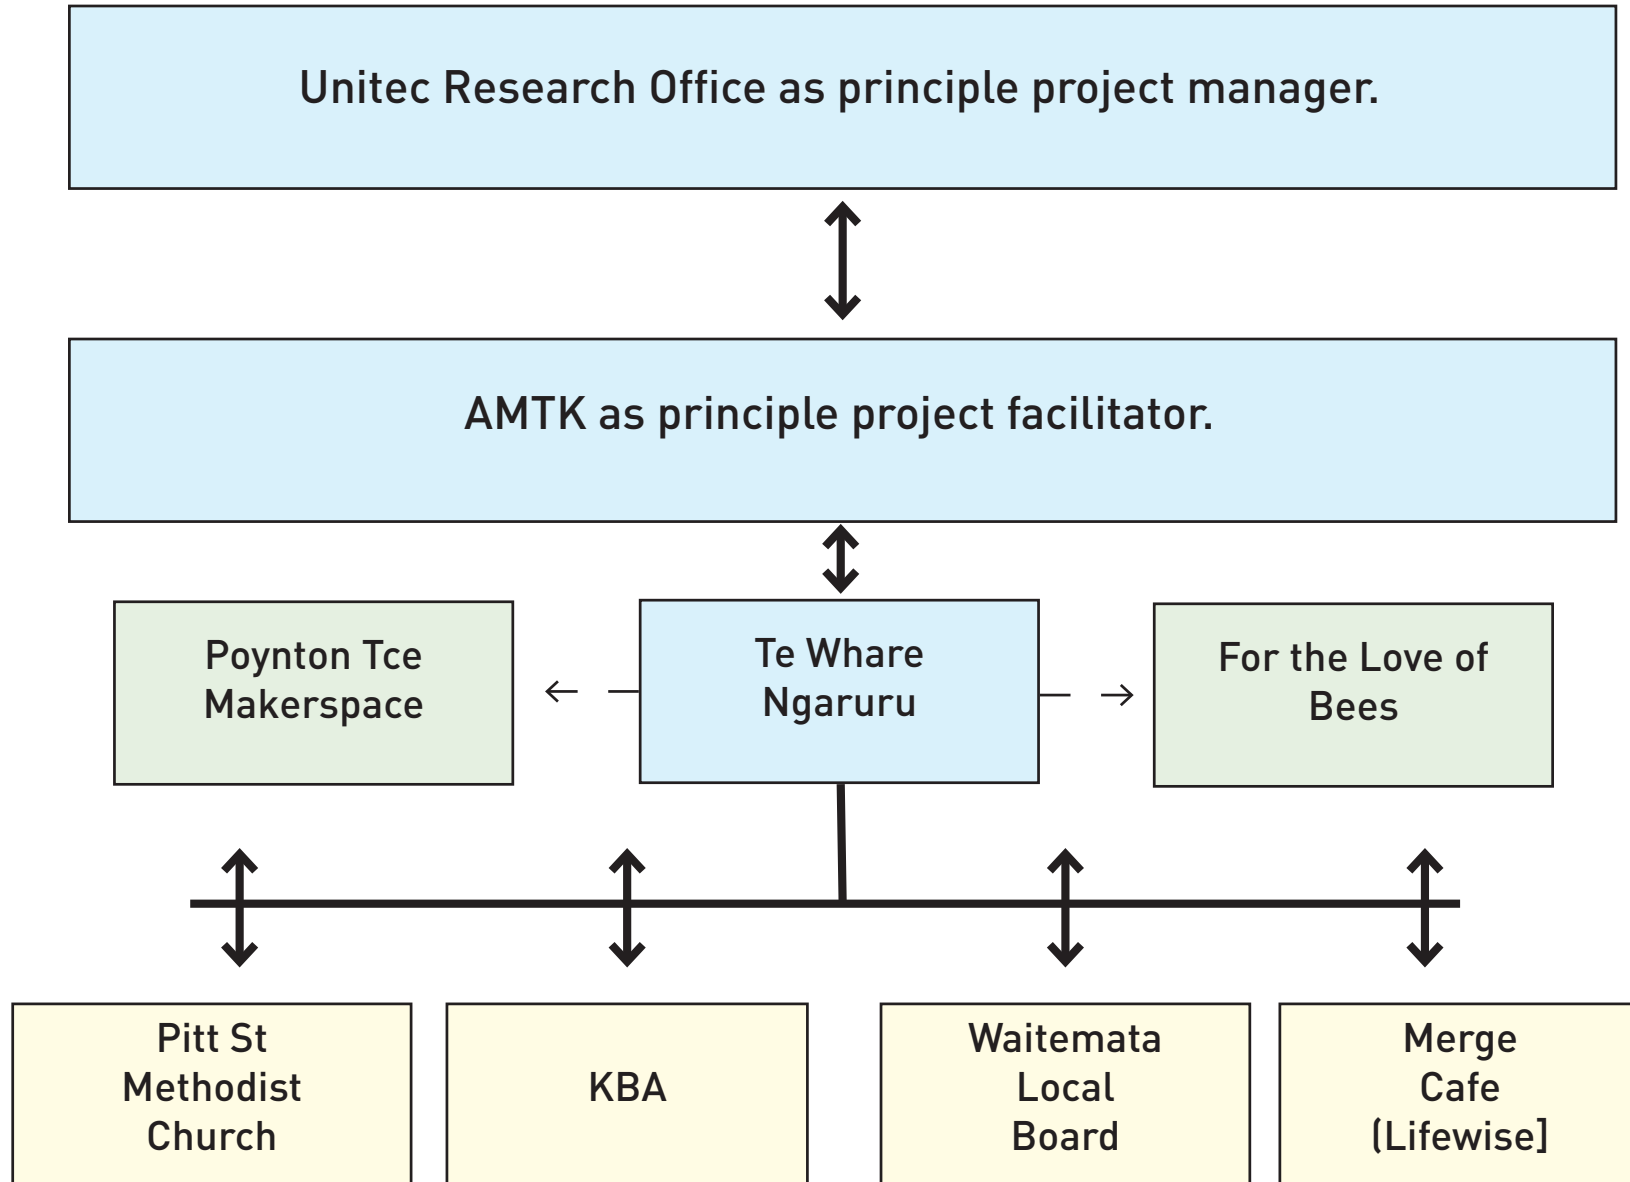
Unitec Research Office as principle project manager.

AMTK as principle project facilitator.

Poynton Tce Makerspace

Te Whare Ngaruru

For the Love of Bees

Pitt St Methodist Church

KBA

Waitemata Local Board

Merge Cafe [Lifewise]